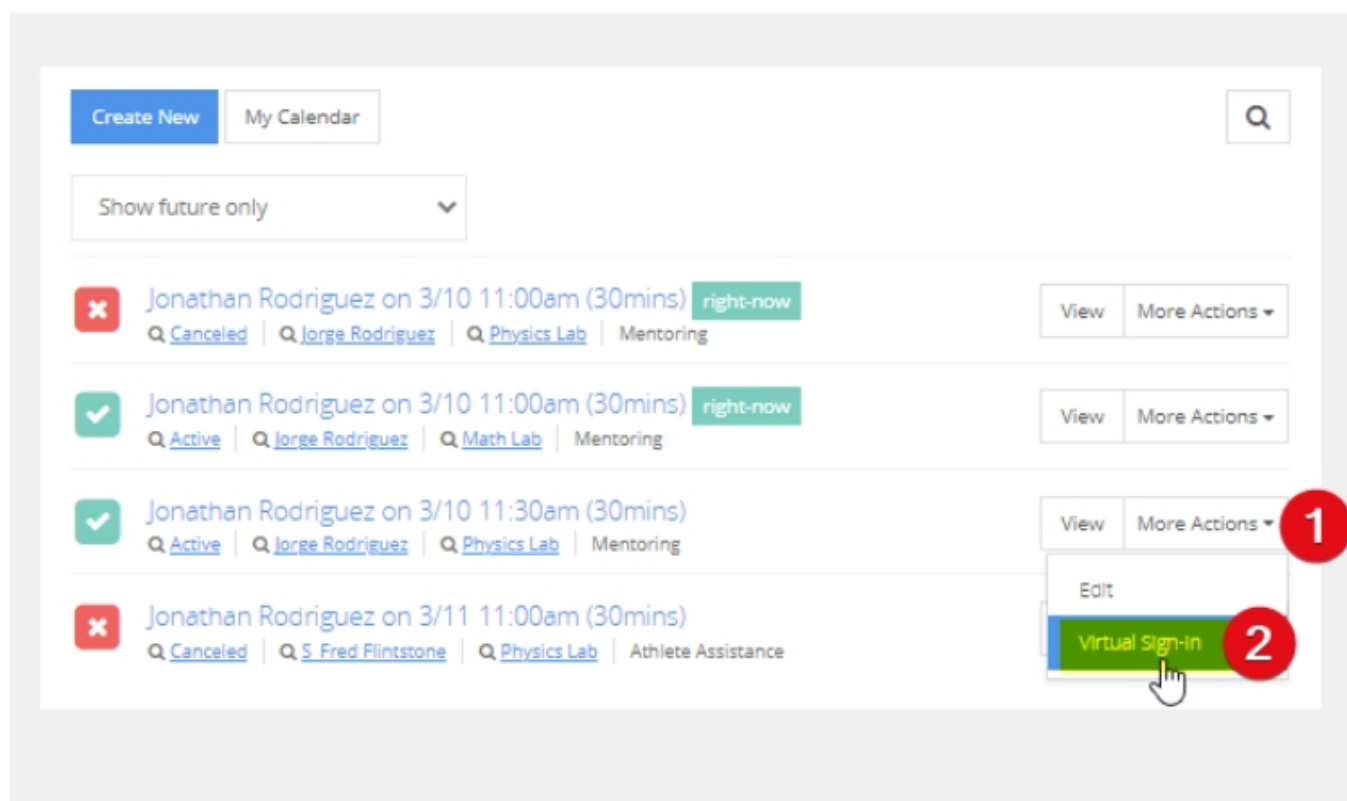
Create New
My Calendar

Show future only

Jonathan Rodriguez on 3/10 11:00am (30mins) right-now
Canceled | Jorge Rodriguez | Physics Lab | Mentoring
View
More Actions

Jonathan Rodriguez on 3/10 11:00am (30mins) right-now
Active | Jorge Rodriguez | Math Lab | Mentoring
View
More Actions

Jonathan Rodriguez on 3/10 11:30am (30mins)
Active | Jorge Rodriguez | Physics Lab | Mentoring
View
More Actions
1

Edit
Virtual Sign-In
2

Jonathan Rodriguez on 3/11 11:00am (30mins)
Canceled | S. Fred Flintstone | Physics Lab | Athlete Assistance